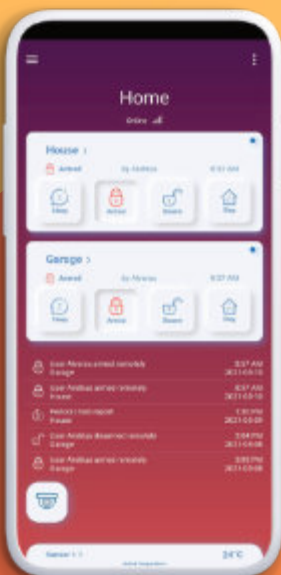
Home

Online

House >

Armed

by Andreas

8:51 AM

Sleep

Armed

Disarm

Stay

Garage >

Armed

by Moreas

8:07 AM

Sleep

Armed

Disarm

Stay

User Moreas armed remotely
Garage

8:57 AM
2021-03-10

User Andreas armed remotely
House

8:51 AM
2021-03-10

Period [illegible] report
House

1:30 PM
2021-03-09

User Andreas disarmed remotely
House

3:04 PM
2021-03-08

User Andreas armed remotely
Garage

3:00 PM
2021-03-08

Sensor 1 >

24°C

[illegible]